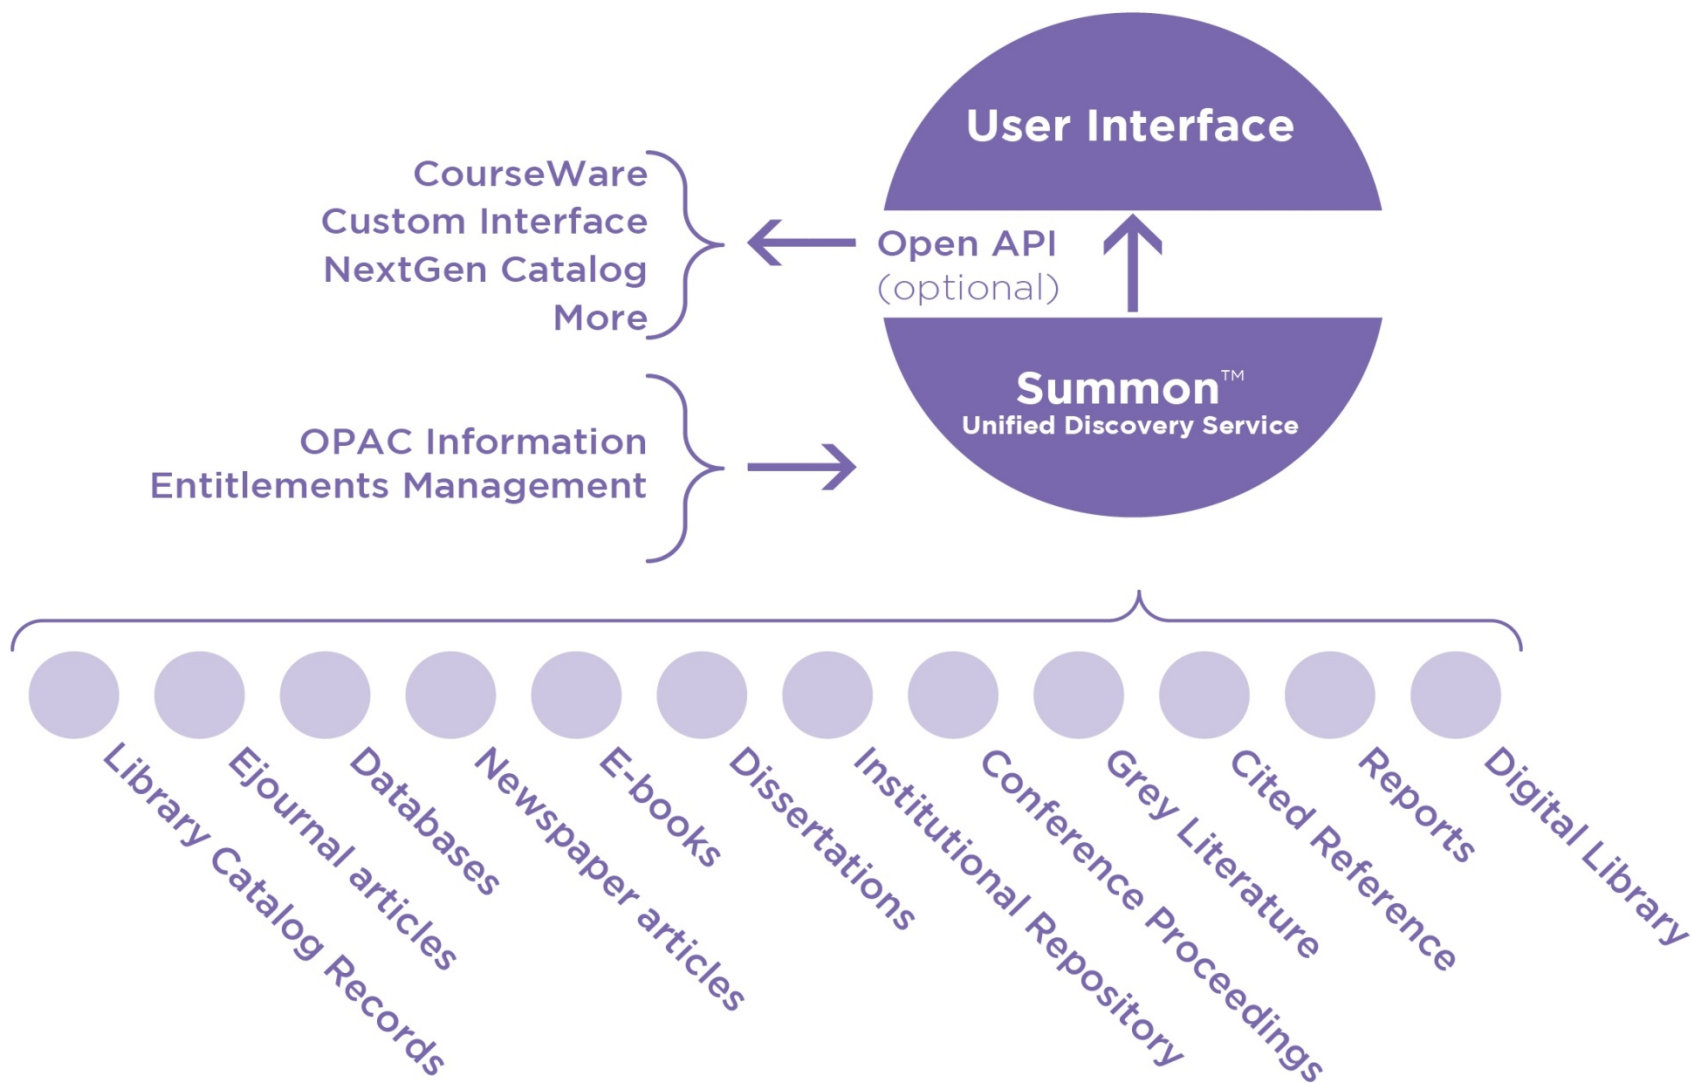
User Interface

CourseWare
Custom Interface
NextGen Catalog
More

Open API
(optional)

Summon™
Unified Discovery Service

OPAC Information
Entitlements Management

Library Catalog Records
Ejournal articles
Databases
Newspaper articles
E-books
Dissertations
Institutional Repository
Conference Proceedings
Grey Literature
Cited Reference
Reports
Digital Library